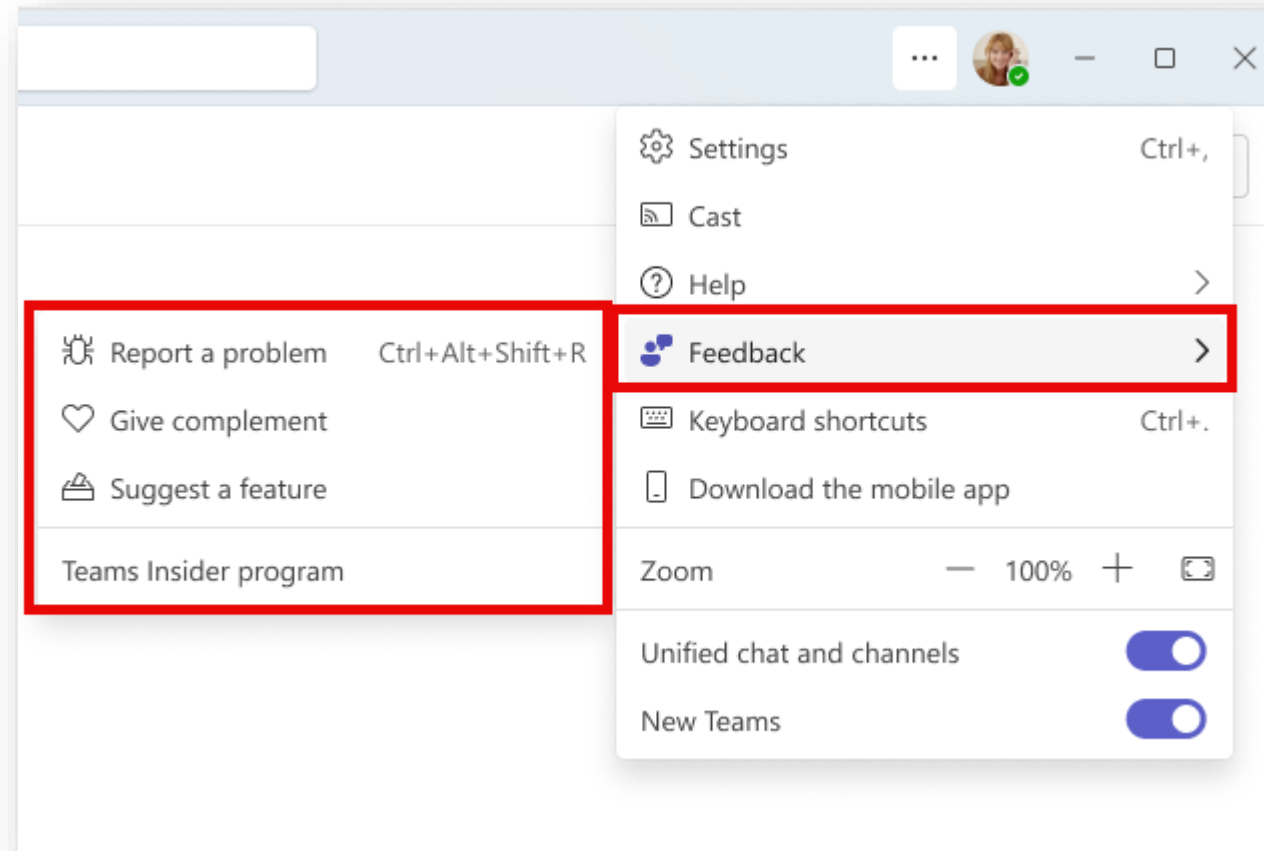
...

Settings Ctrl+,
Cast
Help
Feedback
Keyboard shortcuts Ctrl+.
Download the mobile app
Zoom 100%
Unified chat and channels
New Teams

Report a problem Ctrl+Alt+Shift+R
Give complement
Suggest a feature
Teams Insider program